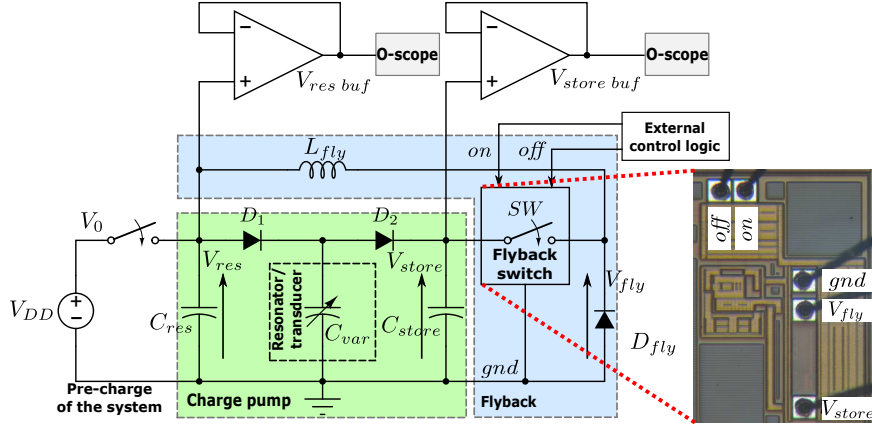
$-$
$+$
$V_{res\ buf}$
O-scope
$-$
$+$
$V_{store\ buf}$
O-scope
External control logic
$L_{fly}$
$on$
$off$
$V_0$
$D_1$
$D_2$
$SW$
Flyback switch
$V_{res}$
$V_{store}$
$V_{fly}$
$V_{DD}$
$C_{res}$
Resonator/ transducer
$C_{var}$
$C_{store}$
$D_{fly}$
$gnd$
Pre-charge of the system
Charge pump
Flyback
$off$
$on$
$gnd$
$V_{fly}$
$V_{store}$